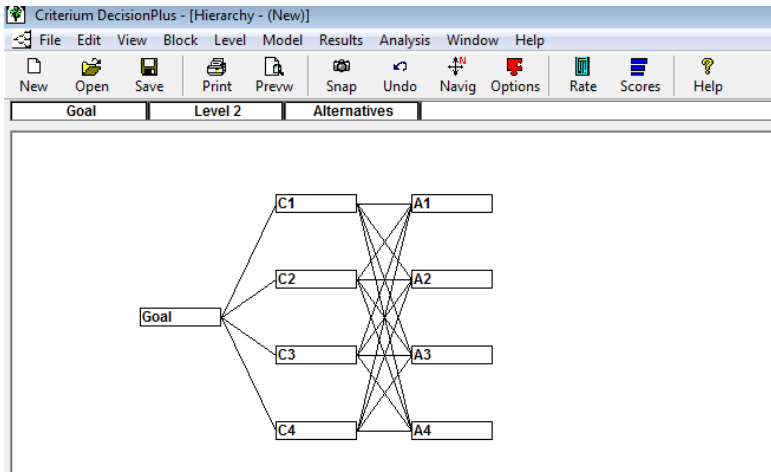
Criterium DecisionPlus - [Hierarchy - (New)]

File Edit View Block Level Model Results Analysis Window Help

New Open Save Print Prevw Snap Undo Navig Options Rate Scores Help

Goal Level 2 Alternatives

C1
C2
C3
C4
Goal
A1
A2
A3
A4